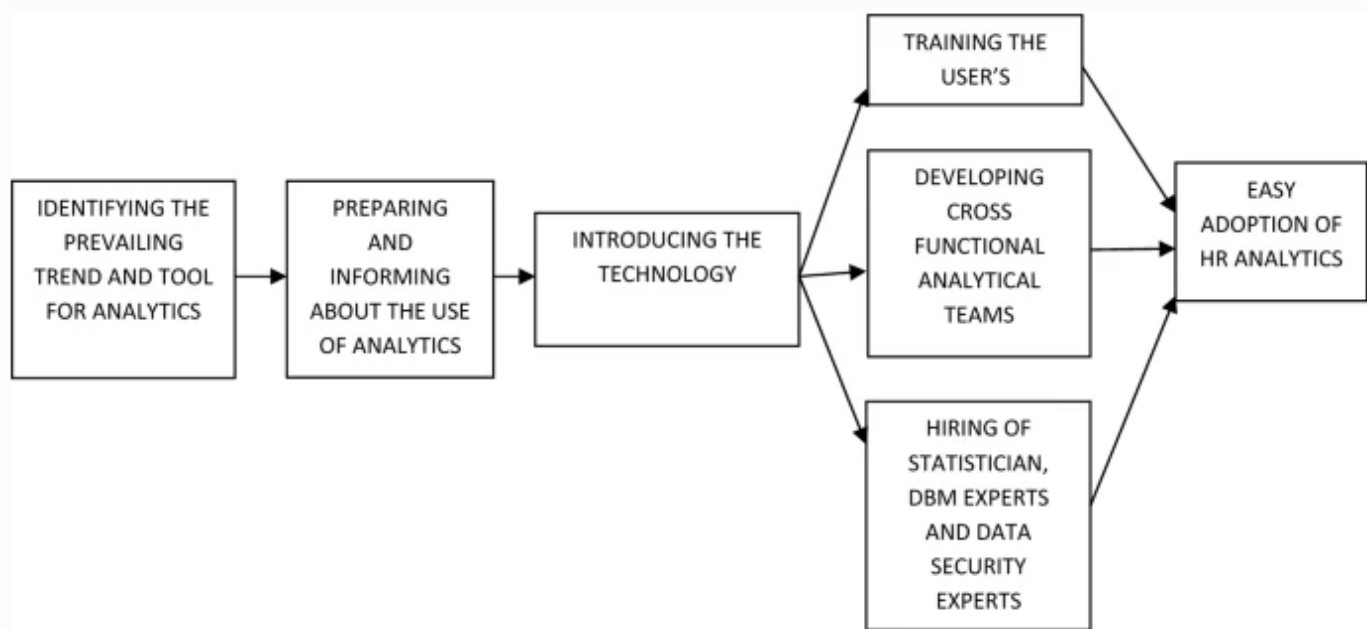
IDENTIFYING THE PREVAILING TREND AND TOOL FOR ANALYTICS

PREPARING AND INFORMING ABOUT THE USE OF ANALYTICS

INTRODUCING THE TECHNOLOGY

TRAINING THE USER’S

DEVELOPING CROSS FUNCTIONAL ANALYTICAL TEAMS

HIRING OF STATISTICIAN, DBM EXPERTS AND DATA SECURITY EXPERTS

EASY ADOPTION OF HR ANALYTICS